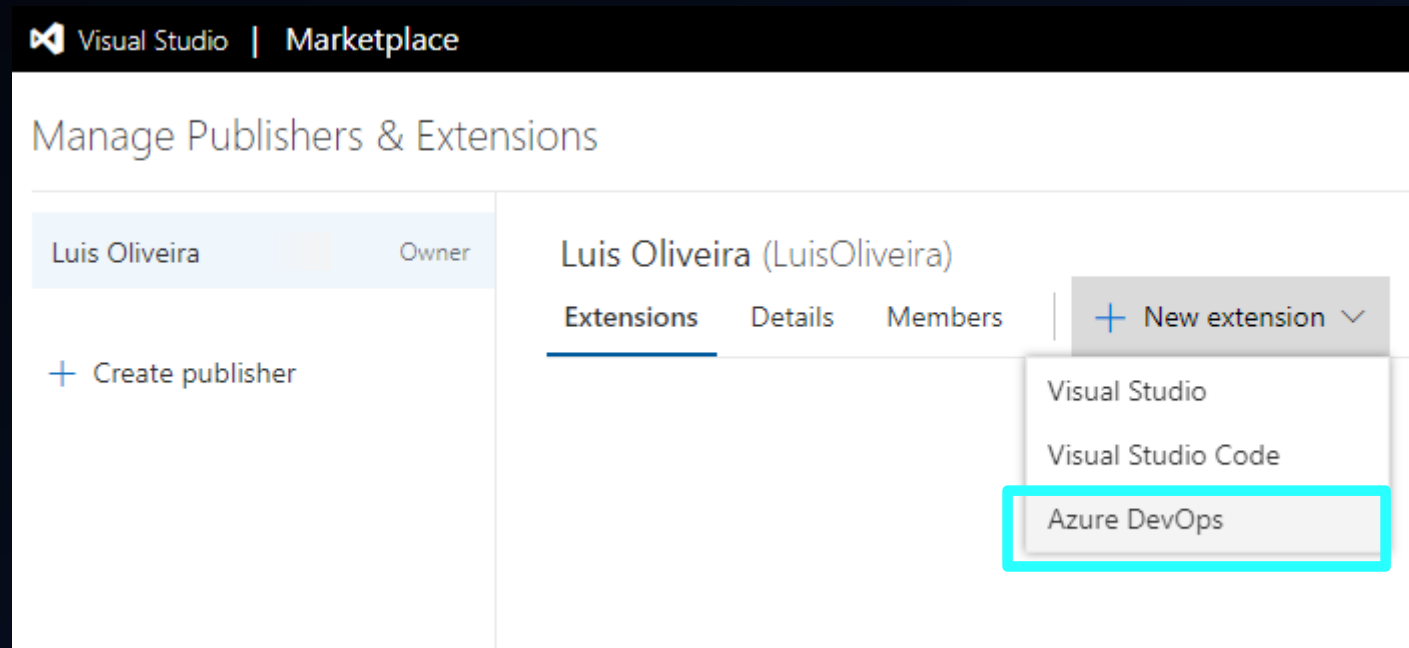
Visual Studio | Marketplace

Manage Publishers & Extensions

Luis Oliveira Owner

+ Create publisher

Luis Oliveira (LuisOliveira)

Extensions Details Members + New extension

Visual Studio

Visual Studio Code

Azure DevOps